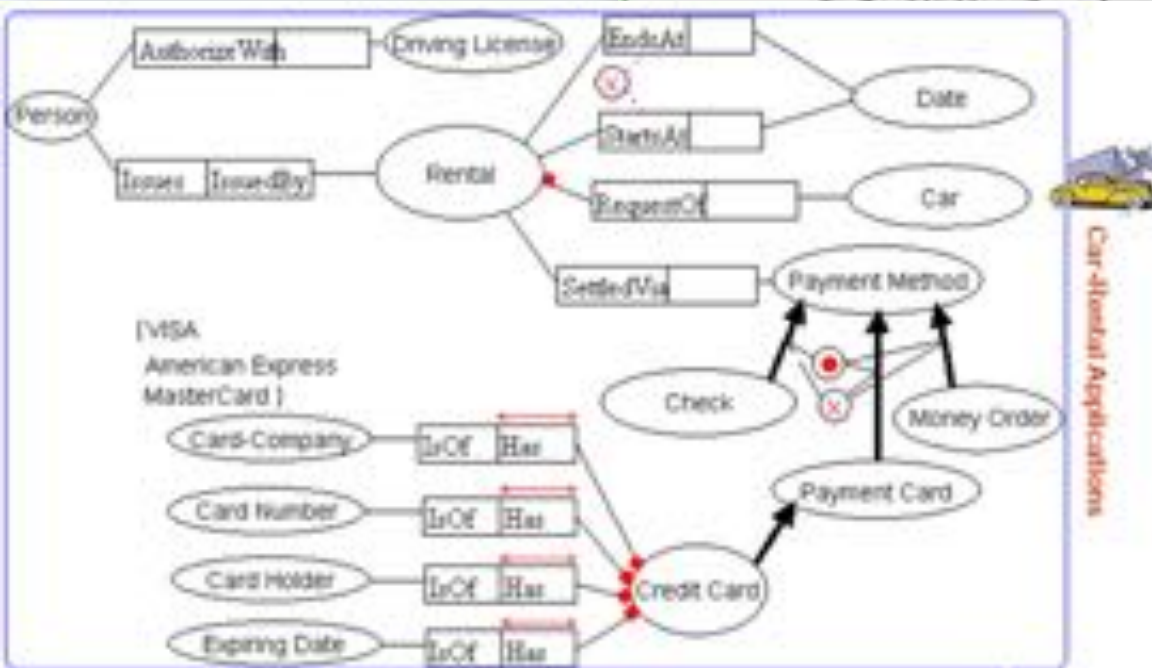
AuthorizeWith
Driving License
Person
Issues
IssuedBy
Rental
EndsAt
StartsAt
Date
RequestOf
Car
SettledVia
Payment Method
{'VISA
American Express
MasterCard }
Check
Money Order
Card-Company
IsOf
Has
Card Number
IsOf
Has
Card Holder
IsOf
Has
Expiring Date
IsOf
Has
Payment Card
Credit Card
Car-Rental Applications